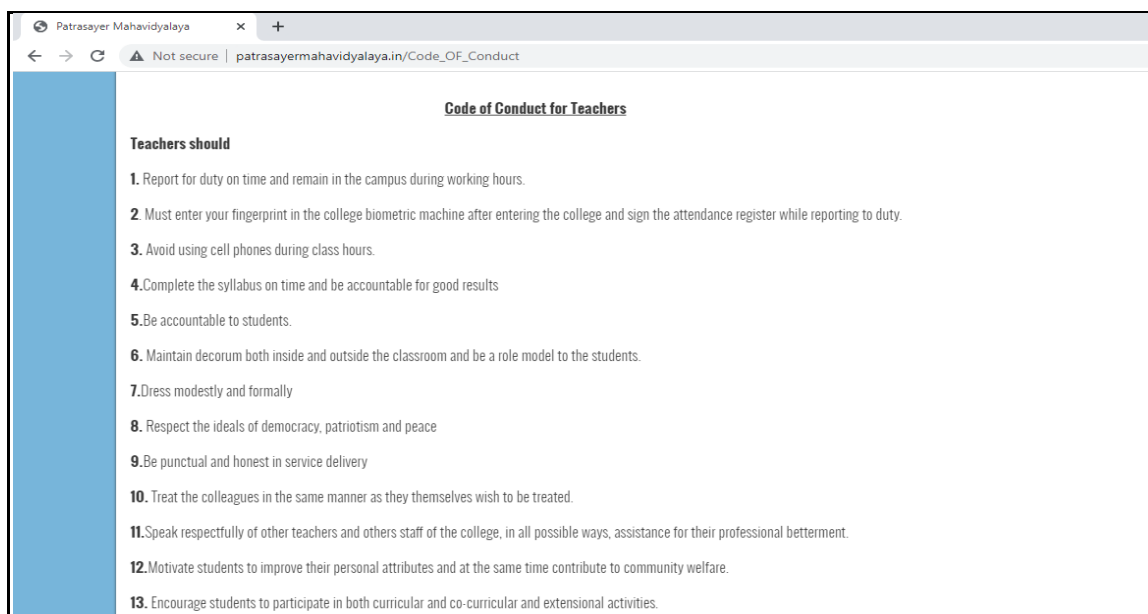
Patrasayer Mahavidyalaya × +

← → C ▲ Not secure | patrasayermahavidyalaya.in/Code_OF_Conduct

Code of Conduct for Teachers

Teachers should

1. Report for duty on time and remain in the campus during working hours.

2. Must enter your fingerprint in the college biometric machine after entering the college and sign the attendance register while reporting to duty.

3. Avoid using cell phones during class hours.

4.Complete the syllabus on time and be accountable for good results

5.Be accountable to students.

6. Maintain decorum both inside and outside the classroom and be a role model to the students.

7.Dress modestly and formally

8. Respect the ideals of democracy, patriotism and peace

9.Be punctual and honest in service delivery

10. Treat the colleagues in the same manner as they themselves wish to be treated.

11.Speak respectfully of other teachers and others staff of the college, in all possible ways, assistance for their professional betterment.

12.Motivate students to improve their personal attributes and at the same time contribute to community welfare.

13. Encourage students to participate in both curricular and co-curricular and extensional activities.